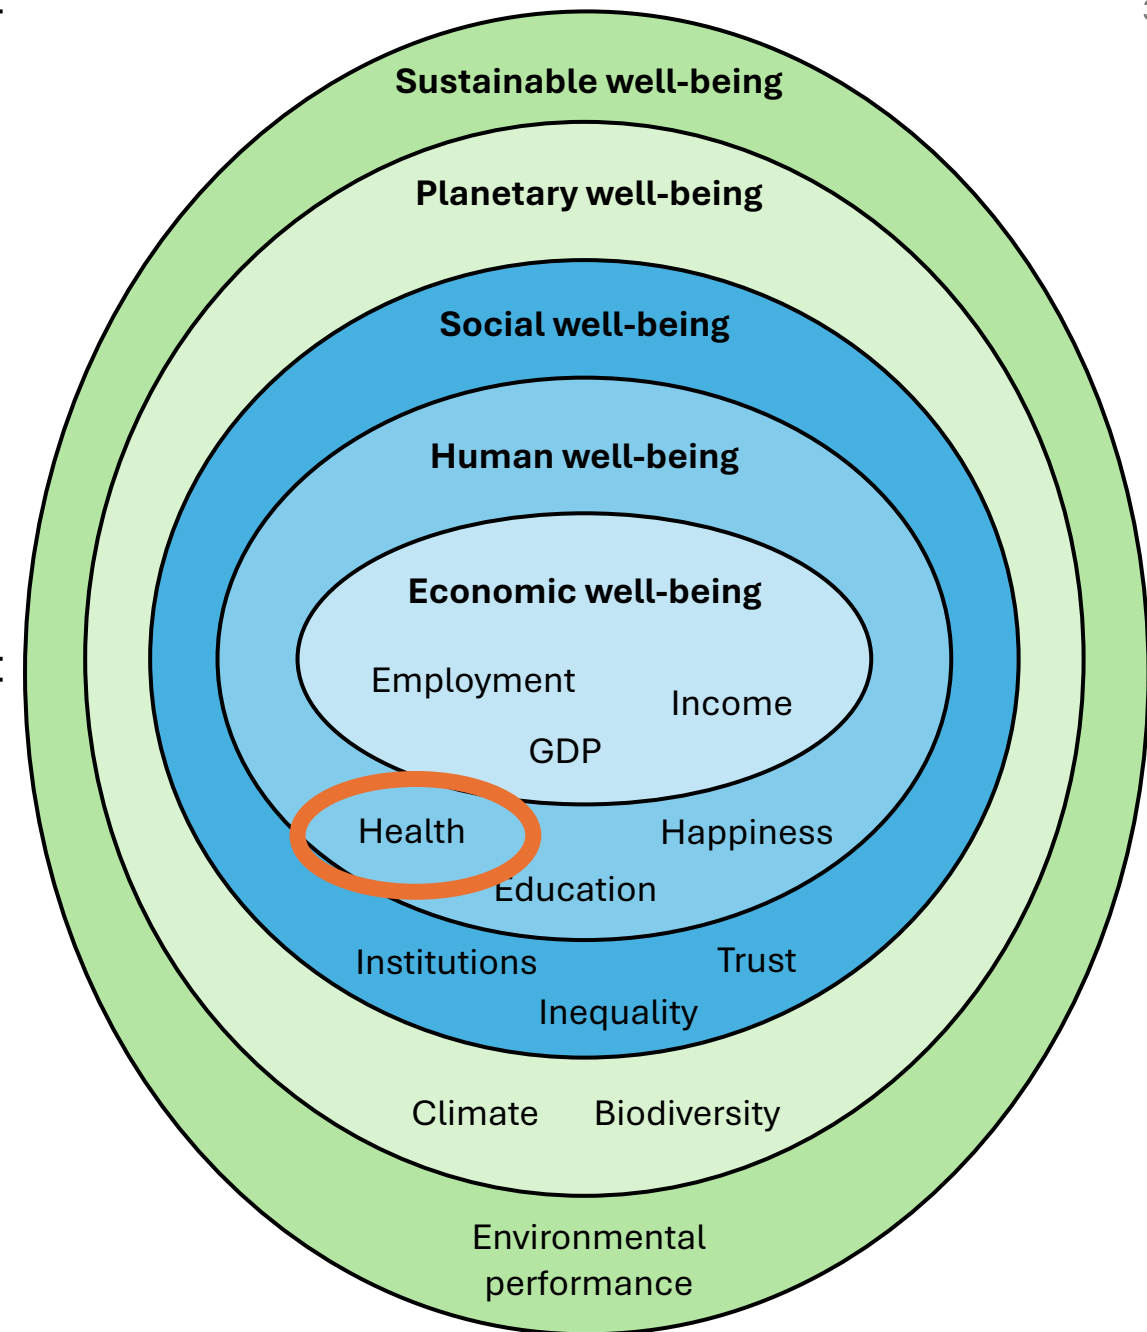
Sustainable well-being

Planetary well-being

Social well-being

Human well-being

Economic well-being

Employment

Income

GDP

Health

Happiness

Education

Institutions

Trust

Inequality

Climate

Biodiversity

Environmental performance